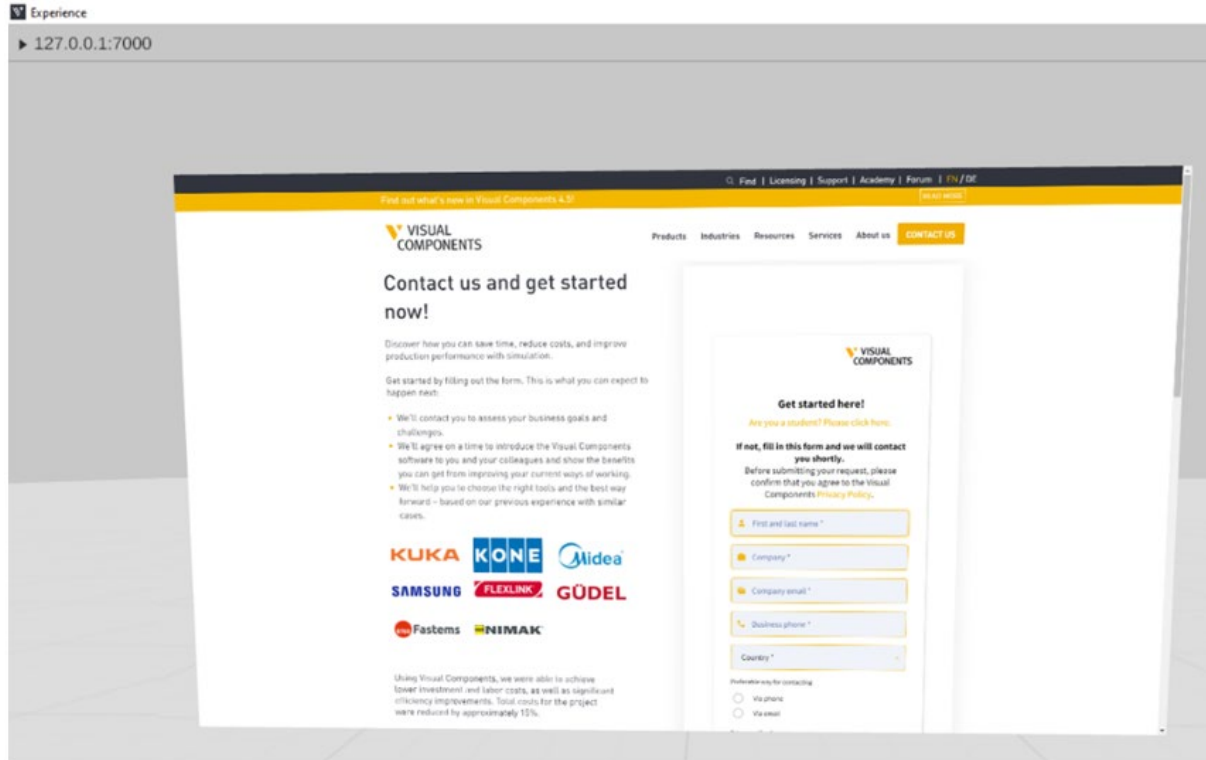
Experience
▸ 127.0.0.1:7000

Find | Licensing | Support | Academy | Forum | EN / DE
Find out what's new in Visual Components 4.3!
READ MORE

VISUAL COMPONENTS
Products Industries Resources Services About us CONTACT US

Contact us and get started now!

Discover how you can save time, reduce costs, and improve production performance with simulation.

Get started by filling out the form. This is what you can expect to happen next:

• We'll contact you to assess your business goals and challenges.
• We'll agree on a time to introduce the Visual Components software to you and your colleagues and show the benefits you can get from improving your current ways of working.
• We'll help you to choose the right tools and the best way forward – based on our previous experience with similar cases.

KUKA KONE Midea
SAMSUNG FLEXLINK GÜDEL
Fastems NIMAK

Using Visual Components, we were able to achieve lower investment and labor costs, as well as significant efficiency improvements. Total costs for the project were reduced by approximately 15%.

VISUAL COMPONENTS

Get started here!
Are you a student? Please click here.

If not, fill in this form and we will contact you shortly.
Before submitting your request, please confirm that you agree to the Visual Components Privacy Policy.

First and last name *
Company *
Company email *
Business phone *
Country *
Preferable way for contacting
Via phone
Via email